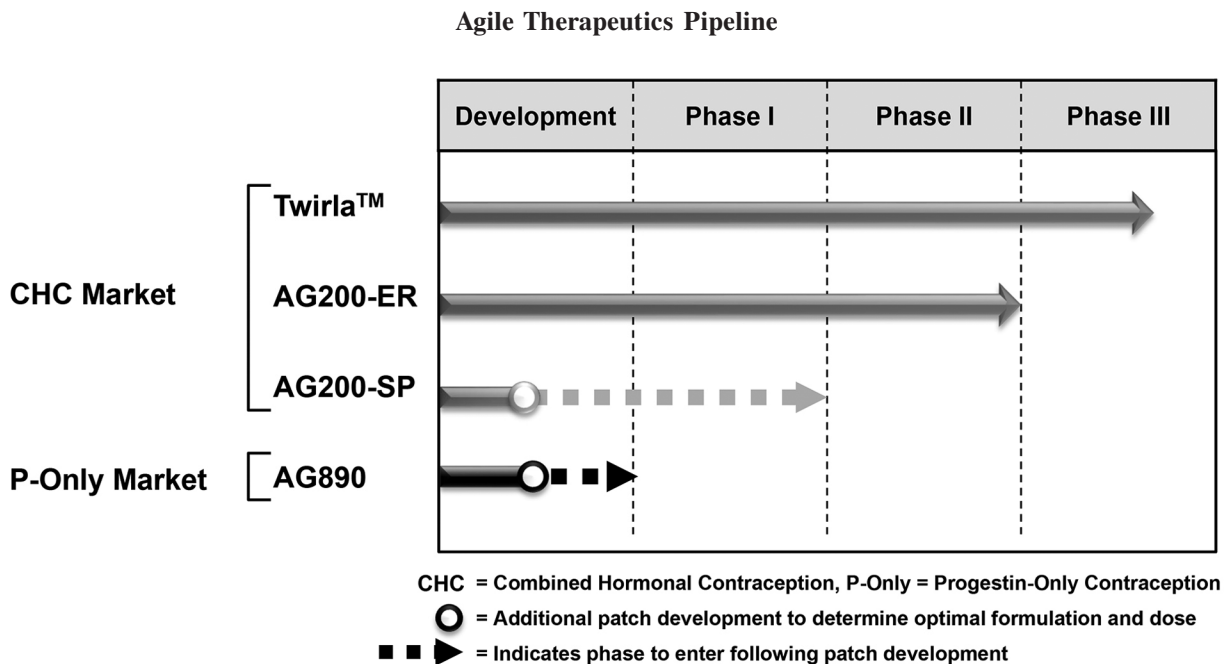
Agile Therapeutics Pipeline

| Development | Phase I | Phase II | Phase III |
|---|---|---|---|

CHC Market

Twirla$^{TM}$

AG200-ER

AG200-SP

P-Only Market

AG890

CHC = Combined Hormonal Contraception, P-Only = Progestin-Only Contraception

= Additional patch development to determine optimal formulation and dose

= Indicates phase to enter following patch development